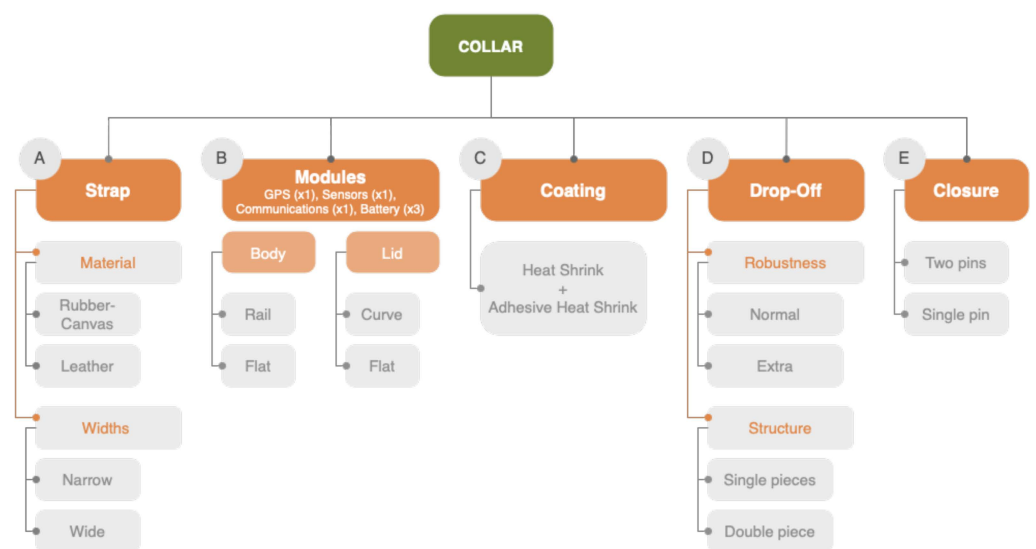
COLLAR

A
Strap
Material
Rubber-Canvas
Leather
Widths
Narrow
Wide

B
Modules
GPS (x1), Sensors (x1), Communications (x1), Battery (x3)
Body
Rail
Flat
Lid
Curve
Flat

C
Coating
Heat Shrink + Adhesive Heat Shrink

D
Drop-Off
Robustness
Normal
Extra
Structure
Single pieces
Double piece

E
Closure
Two pins
Single pin